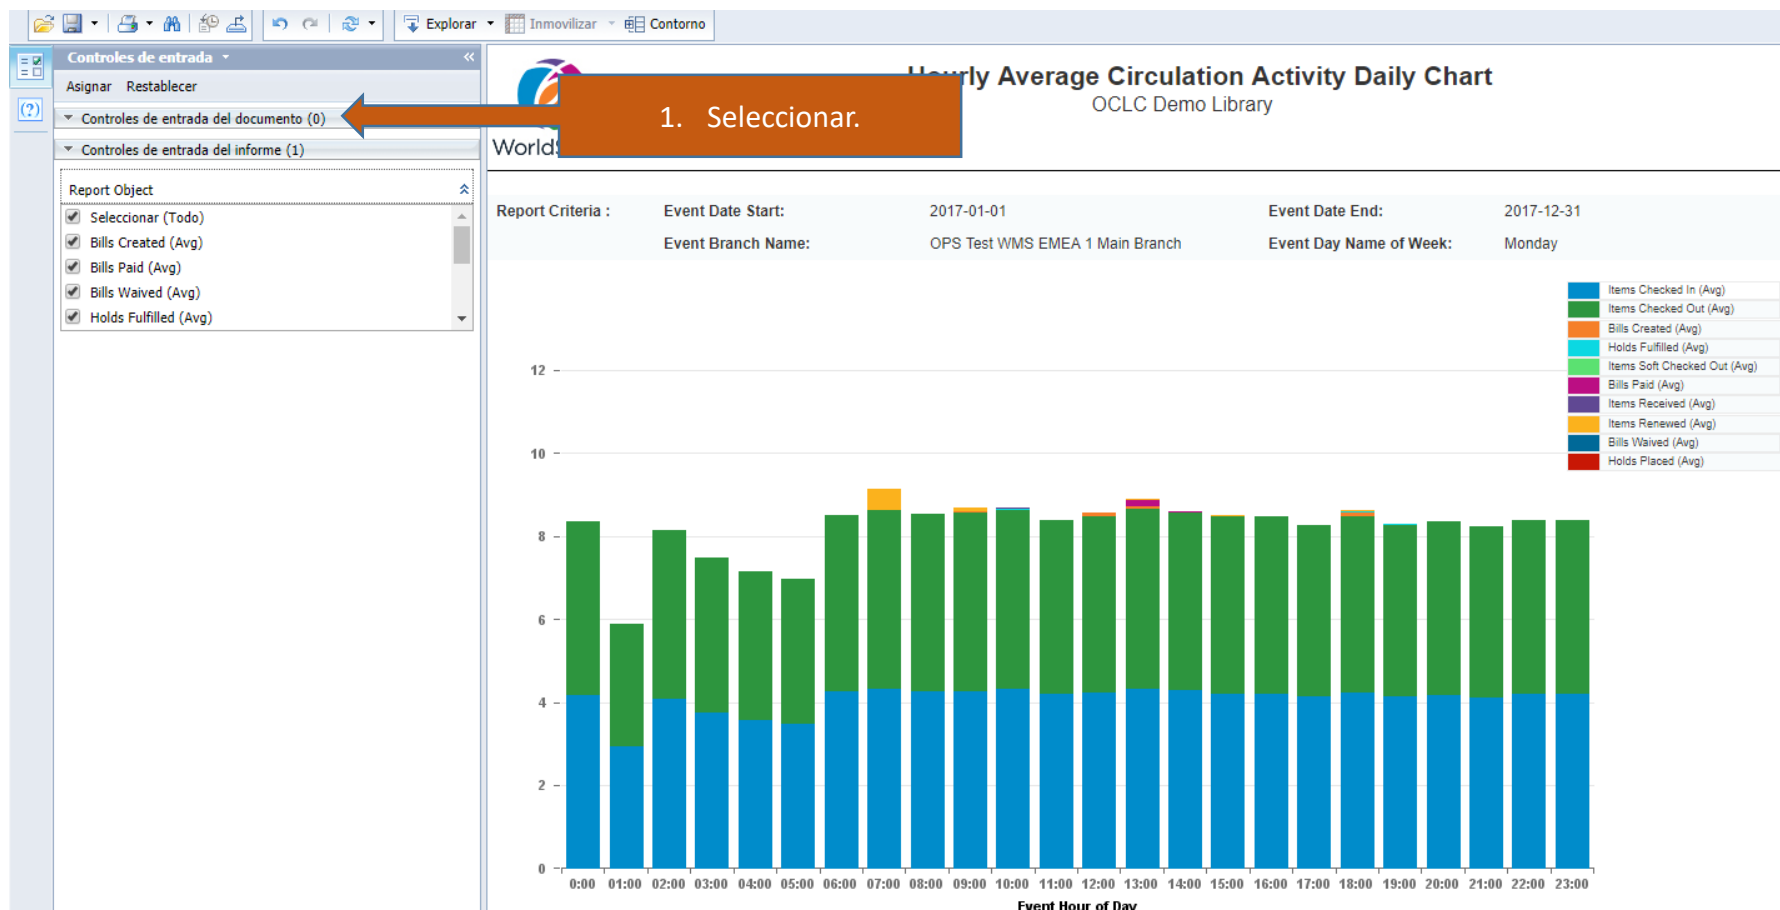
Explorar Inmovilizar Contorno

Controles de entrada

Asignar Restablecer

Controles de entrada del documento (0)

Controles de entrada del informe (1)

Report Object

Seleccionar (Todo)
Bills Created (Avg)
Bills Paid (Avg)
Bills Waived (Avg)
Holds Fulfilled (Avg)

World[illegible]

1. Seleccionar.

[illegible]rly Average Circulation Activity Daily Chart
OCLC Demo Library

| Report Criteria : | Event Date Start: | 2017-01-01 | Event Date End: | 2017-12-31 |
|---|---|---|---|---|
| | Event Branch Name: | OPS Test WMS EMEA 1 Main Branch | Event Day Name of Week: | Monday |

Items Checked In (Avg)
Items Checked Out (Avg)
Bills Created (Avg)
Holds Fulfilled (Avg)
Items Soft Checked Out (Avg)
Bills Paid (Avg)
Items Received (Avg)
Items Renewed (Avg)
Bills Waived (Avg)
Holds Placed (Avg)

12
10
8
6
4
2
0

0:00 01:00 02:00 03:00 04:00 05:00 06:00 07:00 08:00 09:00 10:00 11:00 12:00 13:00 14:00 15:00 16:00 17:00 18:00 19:00 20:00 21:00 22:00 23:00

Event Hour of Day